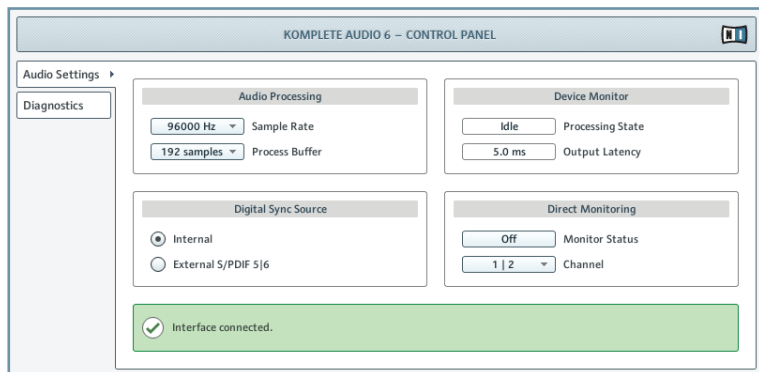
KOMPLETE AUDIO 6 – CONTROL PANEL

NI

Audio Settings ▸

Diagnostics

Audio Processing

96000 Hz ▾ Sample Rate

192 samples ▾ Process Buffer

Device Monitor

Idle Processing State

5.0 ms Output Latency

Digital Sync Source

Internal

External S/PDIF 5|6

Direct Monitoring

Off Monitor Status

1 | 2 ▾ Channel

Interface connected.